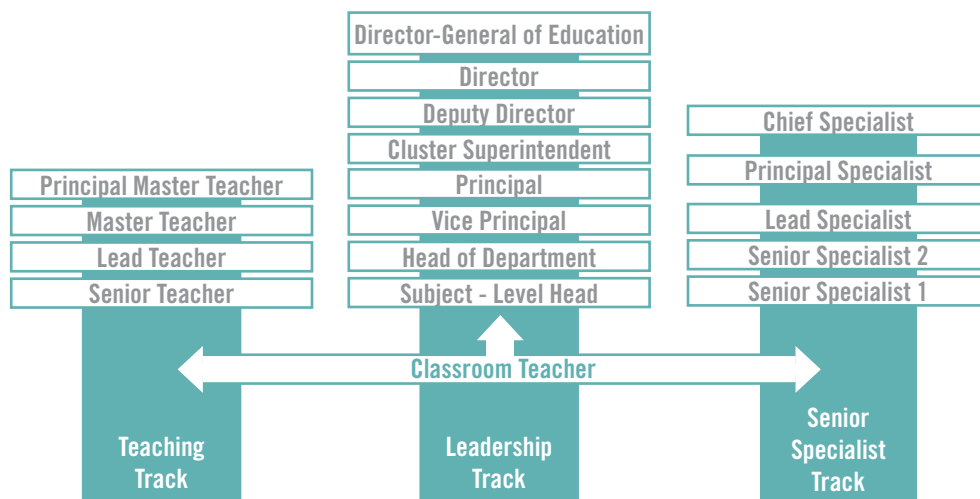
Principal Master Teacher
Master Teacher
Lead Teacher
Senior Teacher

Teaching Track

Director-General of Education
Director
Deputy Director
Cluster Superintendent
Principal
Vice Principal
Head of Department
Subject - Level Head

Classroom Teacher

Leadership Track

Chief Specialist
Principal Specialist
Lead Specialist
Senior Specialist 2
Senior Specialist 1

Senior Specialist Track